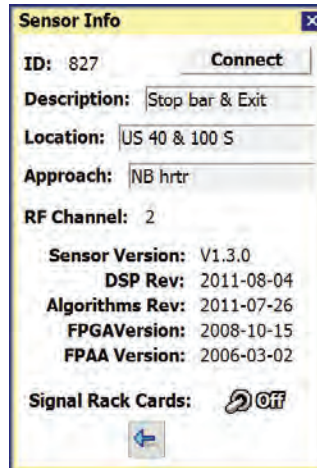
Sensor Info

ID: 827

Connect

Description: Stop bar & Exit

Location: US 40 & 100 S

Approach: NB hrtr

RF Channel: 2

Sensor Version: V1.3.0
DSP Rev: 2011-08-04
Algorithms Rev: 2011-07-26
FPGAVersion: 2008-10-15
FPAA Version: 2006-03-02

Signal Rack Cards: Off